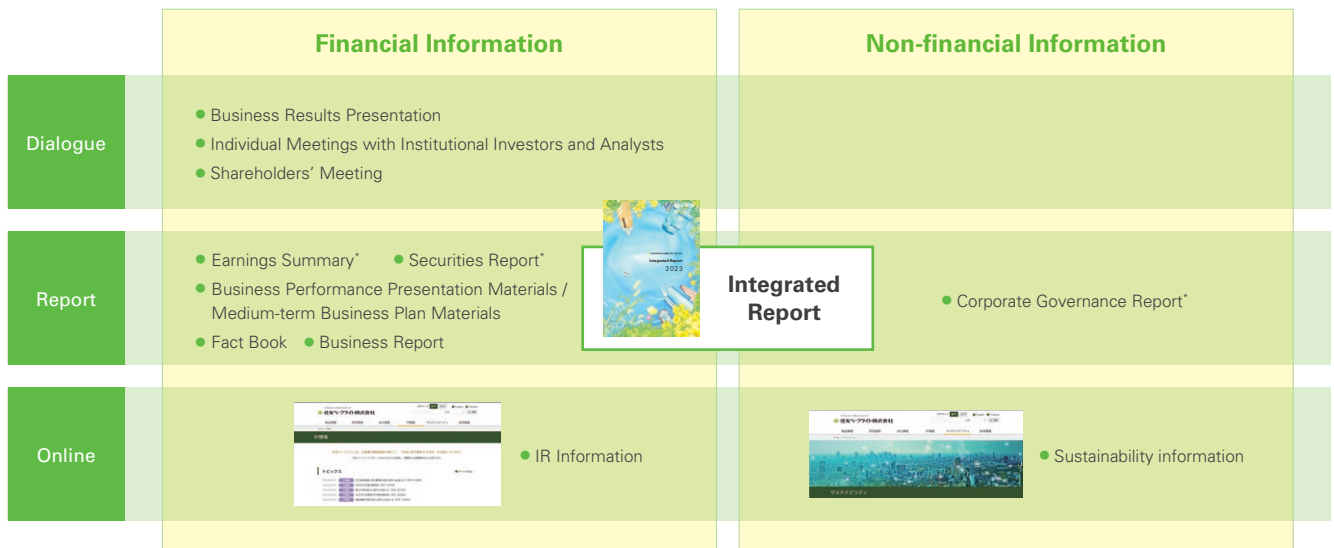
Financial Information

Non-financial Information

Dialogue

Business Results Presentation
Individual Meetings with Institutional Investors and Analysts
Shareholders' Meeting

Report

Earnings Summary* Securities Report*
Business Performance Presentation Materials / Medium-term Business Plan Materials
Fact Book Business Report

Integrated Report 2023

Integrated Report

Corporate Governance Report*

Online

IR Information

Sustainability information